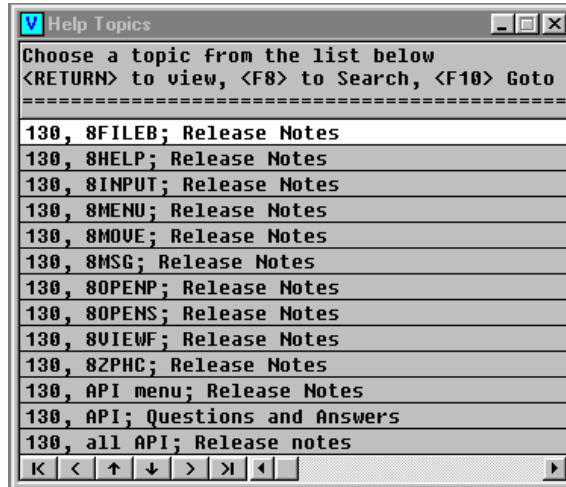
V Help Topics

Choose a topic from the list below
<RETURN> to view, <F8> to Search, <F10> Goto
==============================================

130, 8FILEB; Release Notes
130, 8HELP; Release Notes
130, 8INPUT; Release Notes
130, 8MENU; Release Notes
130, 8MOVE; Release Notes
130, 8MSG; Release Notes
130, 8OPENP; Release Notes
130, 8OPENS; Release Notes
130, 8VIEWF; Release Notes
130, 8ZPHC; Release Notes
130, API menu; Release Notes
130, API; Questions and Answers
130, all API; Release notes

K < ↑ ↓ > >I